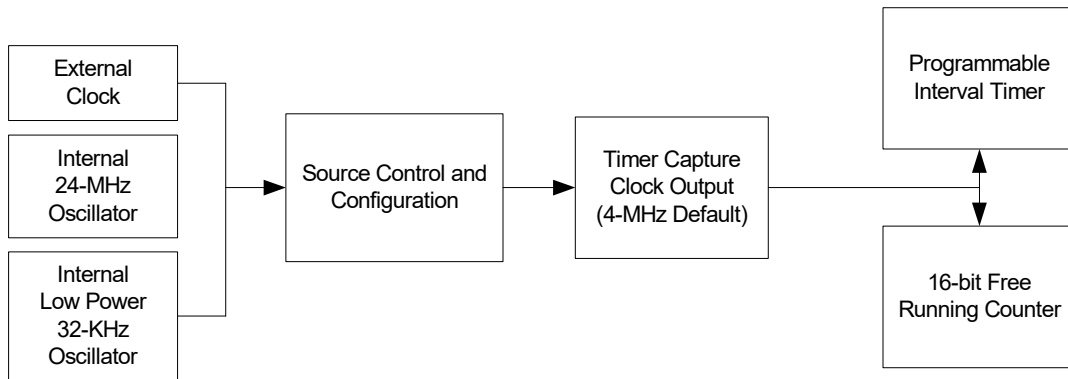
External Clock

Internal 24-MHz Oscillator

Internal Low Power 32-KHz Oscillator

Source Control and Configuration

Timer Capture Clock Output (4-MHz Default)

Programmable Interval Timer

16-bit Free Running Counter